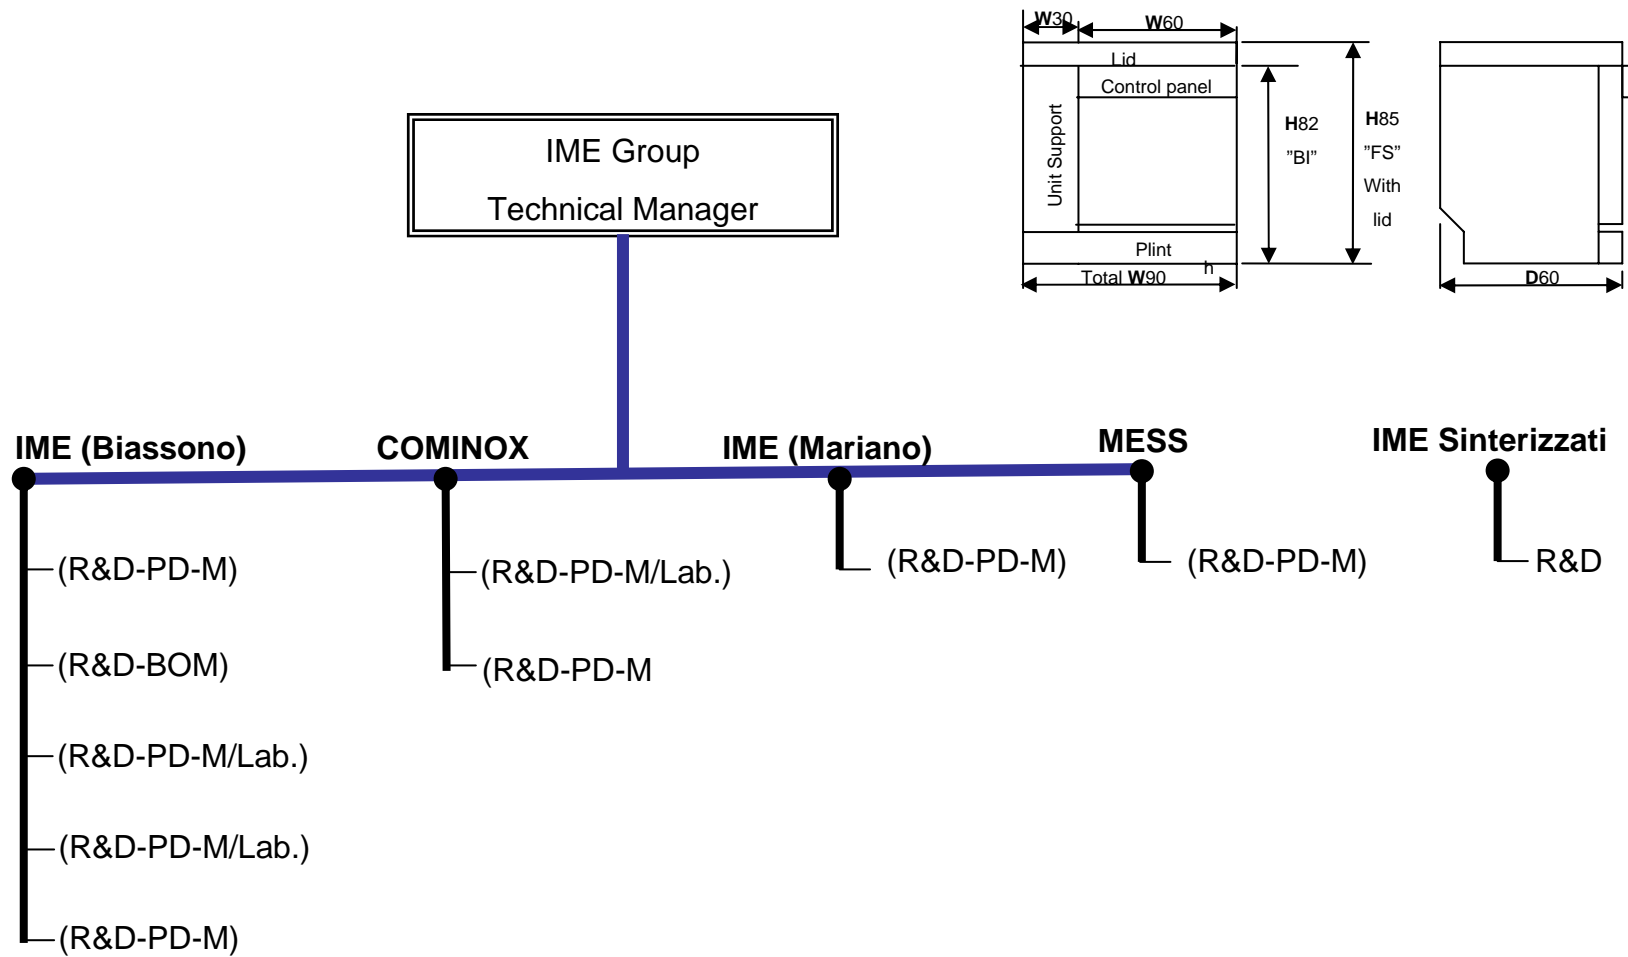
W30
W60
Lid
Control panel
Unit Support
H82
"BI"
H85
"FS"
With
lid
Plint
h
Total W90
D60

IME Group
Technical Manager

IME (Biassono)
COMINOX
IME (Mariano)
MESS
IME Sinterizzati

(R&D-PD-M)
(R&D-BOM)
(R&D-PD-M/Lab.)
(R&D-PD-M/Lab.)
(R&D-PD-M)

(R&D-PD-M/Lab.)
(R&D-PD-M

(R&D-PD-M)

(R&D-PD-M)

R&D